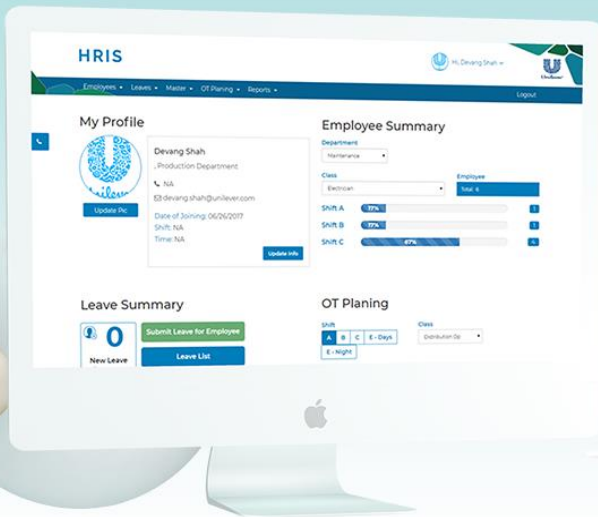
HRIS

Hi, Devang Shah

Unilever

Employees ▾ Leaves ▾ Master ▾ OT Planing ▾ Reports ▾

Logout

My Profile

Devang Shah

, Production Department

NA

devang.shah@unilever.com

Date of Joining: 06/26/2017

Shift: NA

Time: NA

Update Pic

Update Info

Employee Summary

Department

Maintenance

Class

Electrician

Employee

Total: 6

Shift A 77%

Shift B 77%

Shift C 67%

Leave Summary

0

New Leave

Submit Leave for Employee

Leave List

OT Planing

Shift

A B C E - Days

E - Night

Class

Distribution Op